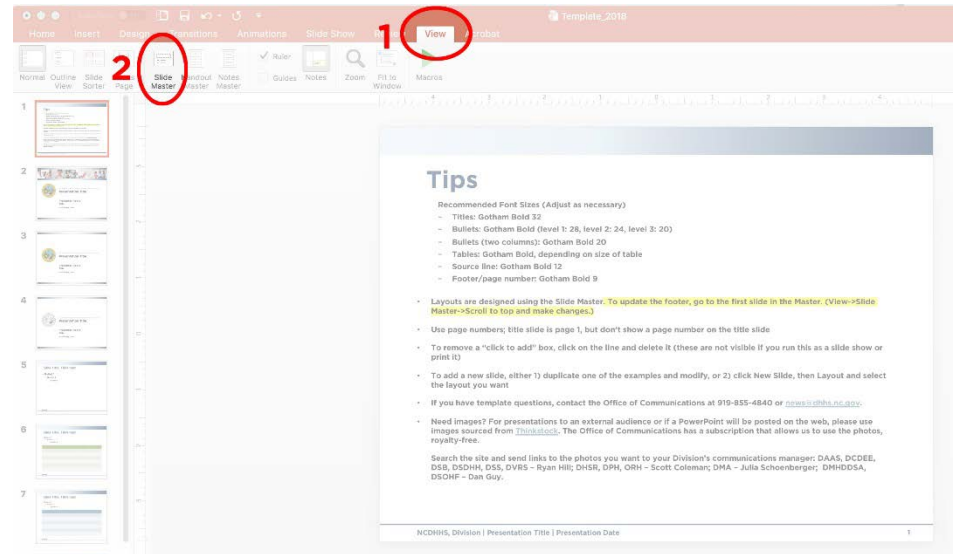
Template_2018

Home Insert Design Transitions Animations Slide Show Review View Acrobat

1

2

Normal Outline View Slide Sorter Notes Page Slide Master Handout Master Notes Master Ruler Guides Notes Zoom Fit to Window Macros

1
2
3
4
5
6
7

Tips

Recommended Font Sizes (Adjust as necessary)
– Titles: Gotham Bold 32
– Bullets: Gotham Bold (level 1: 28, level 2: 24, level 3: 20)
– Bullets (two columns): Gotham Bold 20
– Tables: Gotham Bold, depending on size of table
– Source line: Gotham Bold 12
– Footer/page number: Gotham Bold 9

• Layouts are designed using the Slide Master. To update the footer, go to the first slide in the Master. (View->Slide Master->Scroll to top and make changes.)

• Use page numbers; title slide is page 1, but don't show a page number on the title slide

• To remove a "click to add" box, click on the line and delete it (these are not visible if you run this as a slide show or print it)

• To add a new slide, either 1) duplicate one of the examples and modify, or 2) click New Slide, then Layout and select the layout you want

• If you have template questions, contact the Office of Communications at 919-855-4840 or news@dhhs.nc.gov.

• Need images? For presentations to an external audience or if a PowerPoint will be posted on the web, please use images sourced from Thinkstock. The Office of Communications has a subscription that allows us to use the photos, royalty-free.

Search the site and send links to the photos you want to your Division's communications manager: DAAS, DCDEE, DSB, DSDHH, DSS, DVRS – Ryan Hill; DHSR, DPH, ORH – Scott Coleman; DMA – Julia Schoenberger; DMHDDSA, DSOHF – Dan Guy.

NCDHHS, Division | Presentation Title | Presentation Date

1